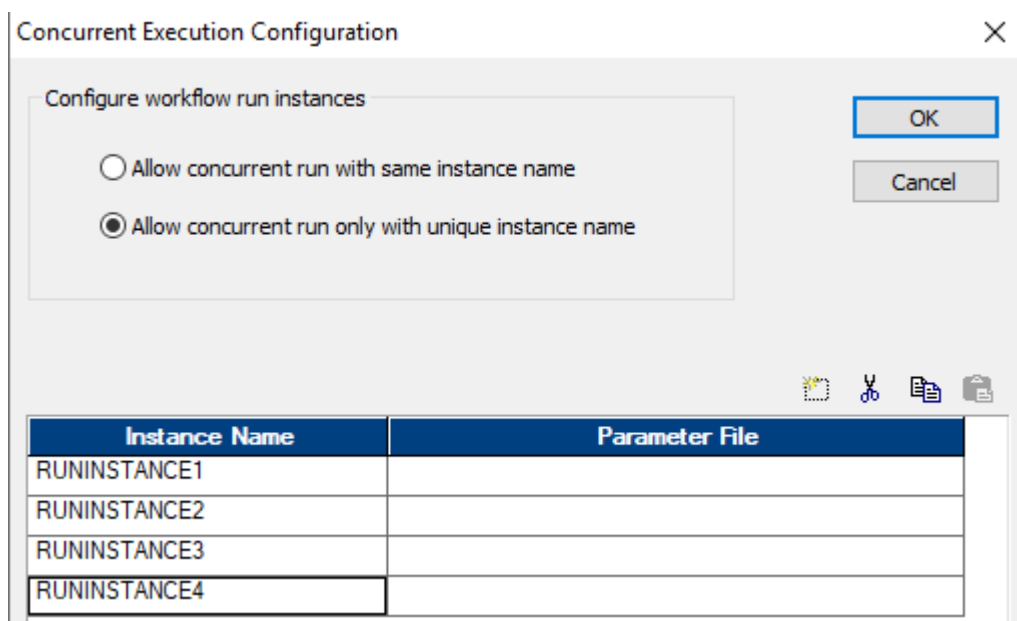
Concurrent Execution Configuration

×

Configure workflow run instances

Allow concurrent run with same instance name

Allow concurrent run only with unique instance name

OK

Cancel

| Instance Name | Parameter File |
|---|---|
| RUNINSTANCE1 | |
| RUNINSTANCE2 | |
| RUNINSTANCE3 | |
| RUNINSTANCE4 | |